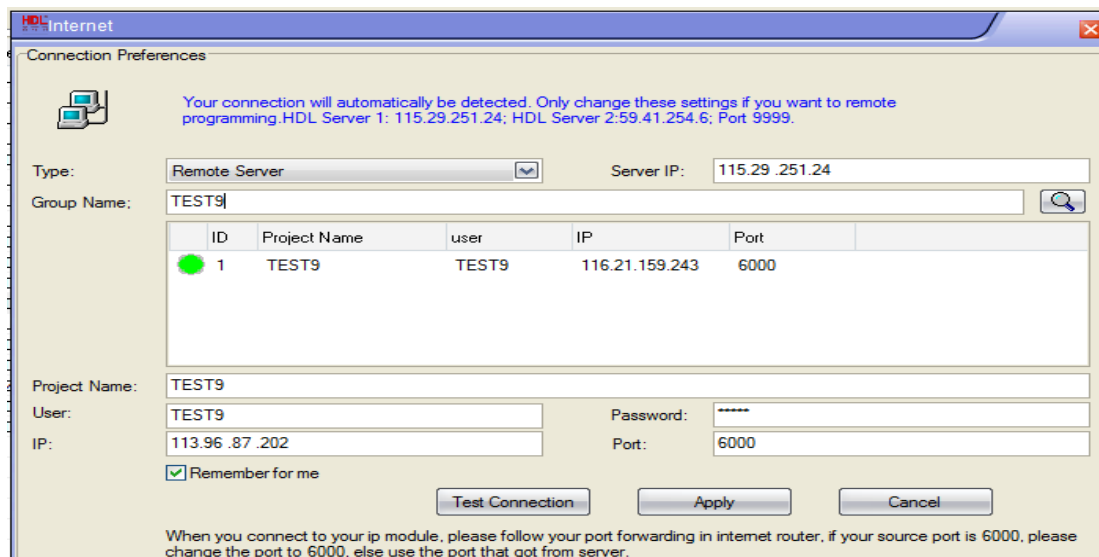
HDL Internet

Connection Preferences

Your connection will automatically be detected. Only change these settings if you want to remote programming.HDL Server 1: 115.29.251.24; HDL Server 2:59.41.254.6; Port 9999.

Type: Remote Server
Server IP: 115.29 .251.24
Group Name: TEST9

| | ID | Project Name | user | IP | Port |
|---|---|---|---|---|---|
| | 1 | TEST9 | TEST9 | 116.21.159.243 | 6000 |

Project Name: TEST9
User: TEST9
Password: *****
IP: 113.96 .87 .202
Port: 6000

Remember for me

Test Connection
Apply
Cancel

When you connect to your ip module, please follow your port forwarding in internet router, if your source port is 6000, please change the port to 6000, else use the port that got from server.